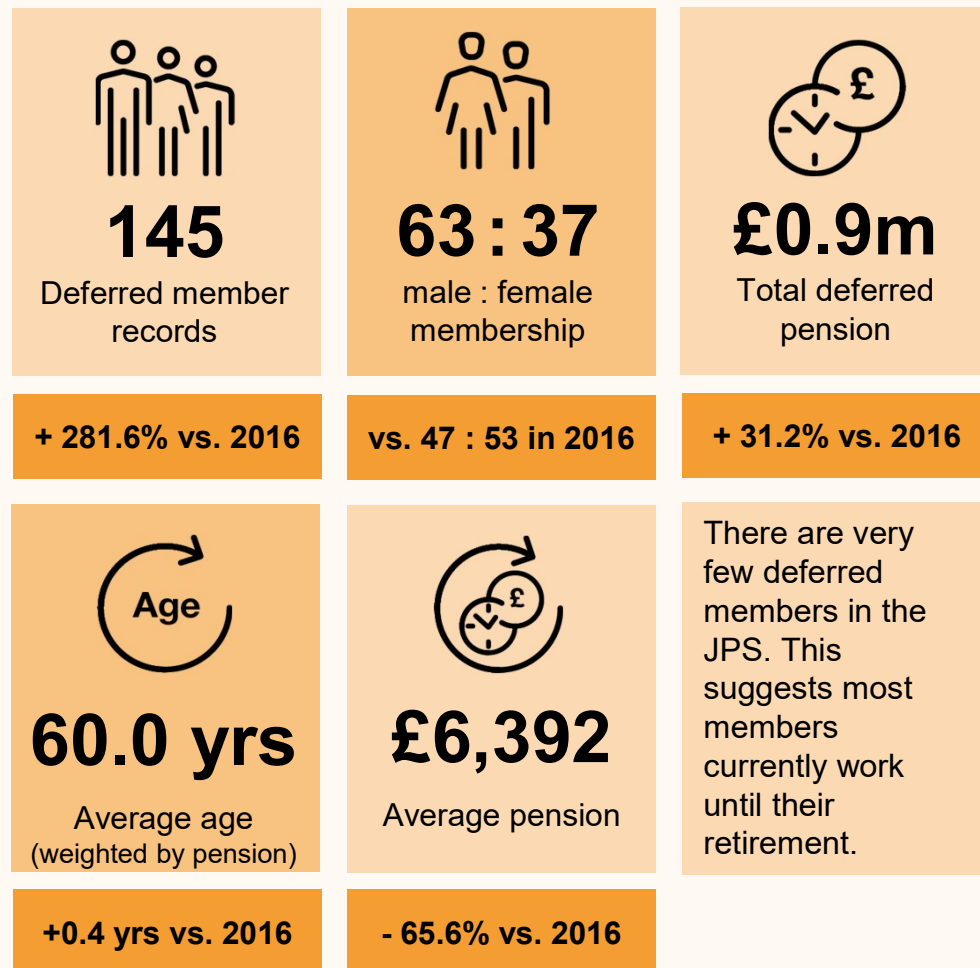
145
Deferred member records

+ 281.6% vs. 2016

63 : 37
male : female membership

vs. 47 : 53 in 2016

£
£0.9m
Total deferred pension

+ 31.2% vs. 2016

Age
60.0 yrs
Average age
(weighted by pension)

+0.4 yrs vs. 2016

£
£6,392
Average pension

- 65.6% vs. 2016

There are very few deferred members in the JPS. This suggests most members currently work until their retirement.